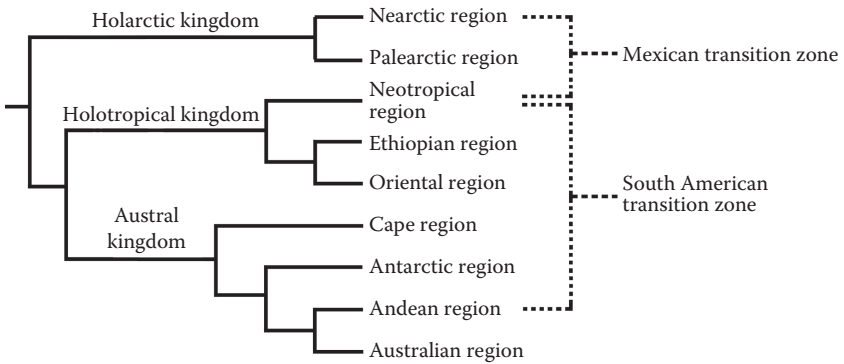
Holarctic kingdom
Nearctic region
Palearctic region
Mexican transition zone
Holotropical kingdom
Neotropical region
Ethiopian region
Oriental region
South American transition zone
Austral kingdom
Cape region
Antarctic region
Andean region
Australian region